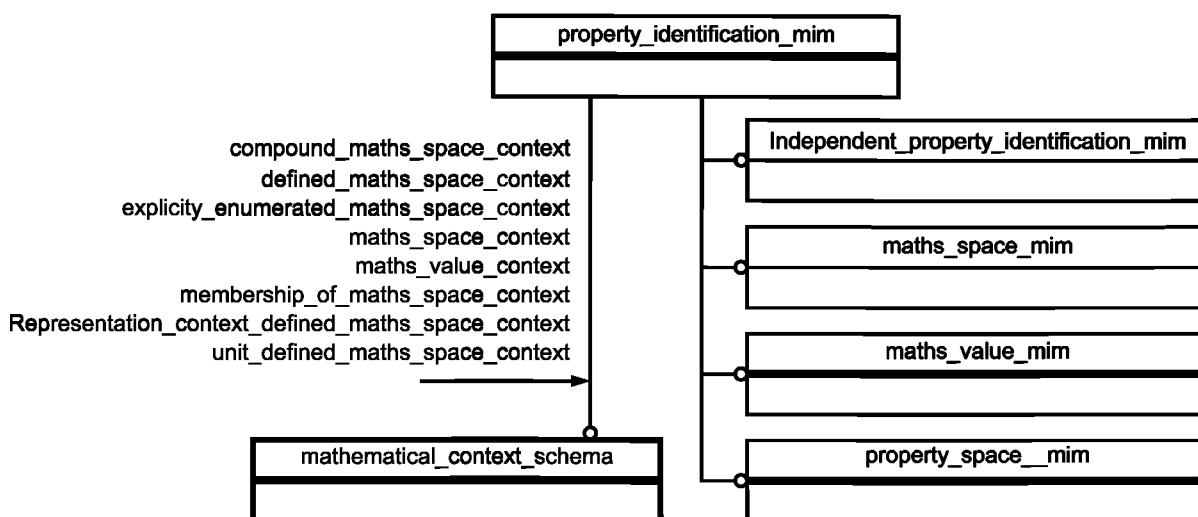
property_identification_mim

compound_maths_space_context
defined_maths_space_context
explicity_enumerated_maths_space_context
maths_space_context
maths_value_context
membership_of_maths_space_context
Representation_context_defined_maths_space_context
unit_defined_maths_space_context

Independent_property_identification_mim

maths_space_mim

maths_value_mim

property_space__mim

mathematical_context_schema